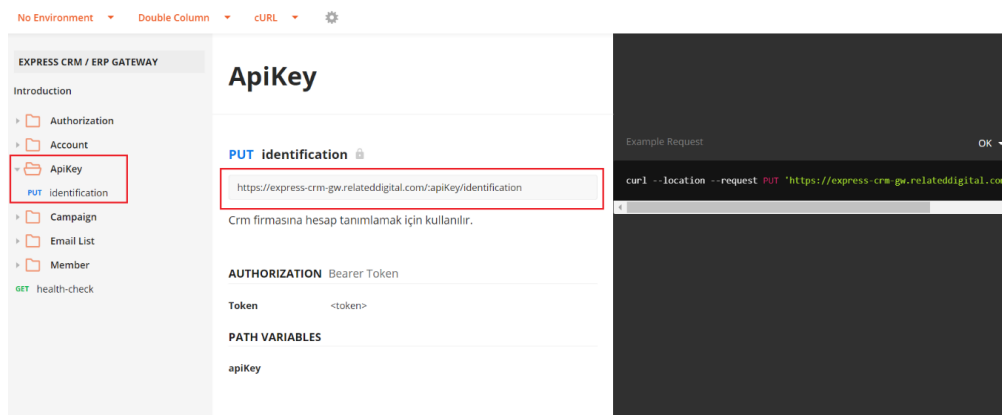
No Environment ▾ Double Column ▾ cURL ▾

EXPRESS CRM / ERP GATEWAY

Introduction

Authorization

Account

ApiKey

PUT identification

Campaign

Email List

Member

GET health-check

ApiKey

PUT identification

https://express-crm-gw.relateddigital.com/:apiKey/identification

Crm firmasına hesap tanımlamak için kullanılır.

AUTHORIZATION Bearer Token

Token <token>

PATH VARIABLES

apiKey

Example Request

OK

curl --location --request PUT 'https://express-crm-gw.relateddigital.com